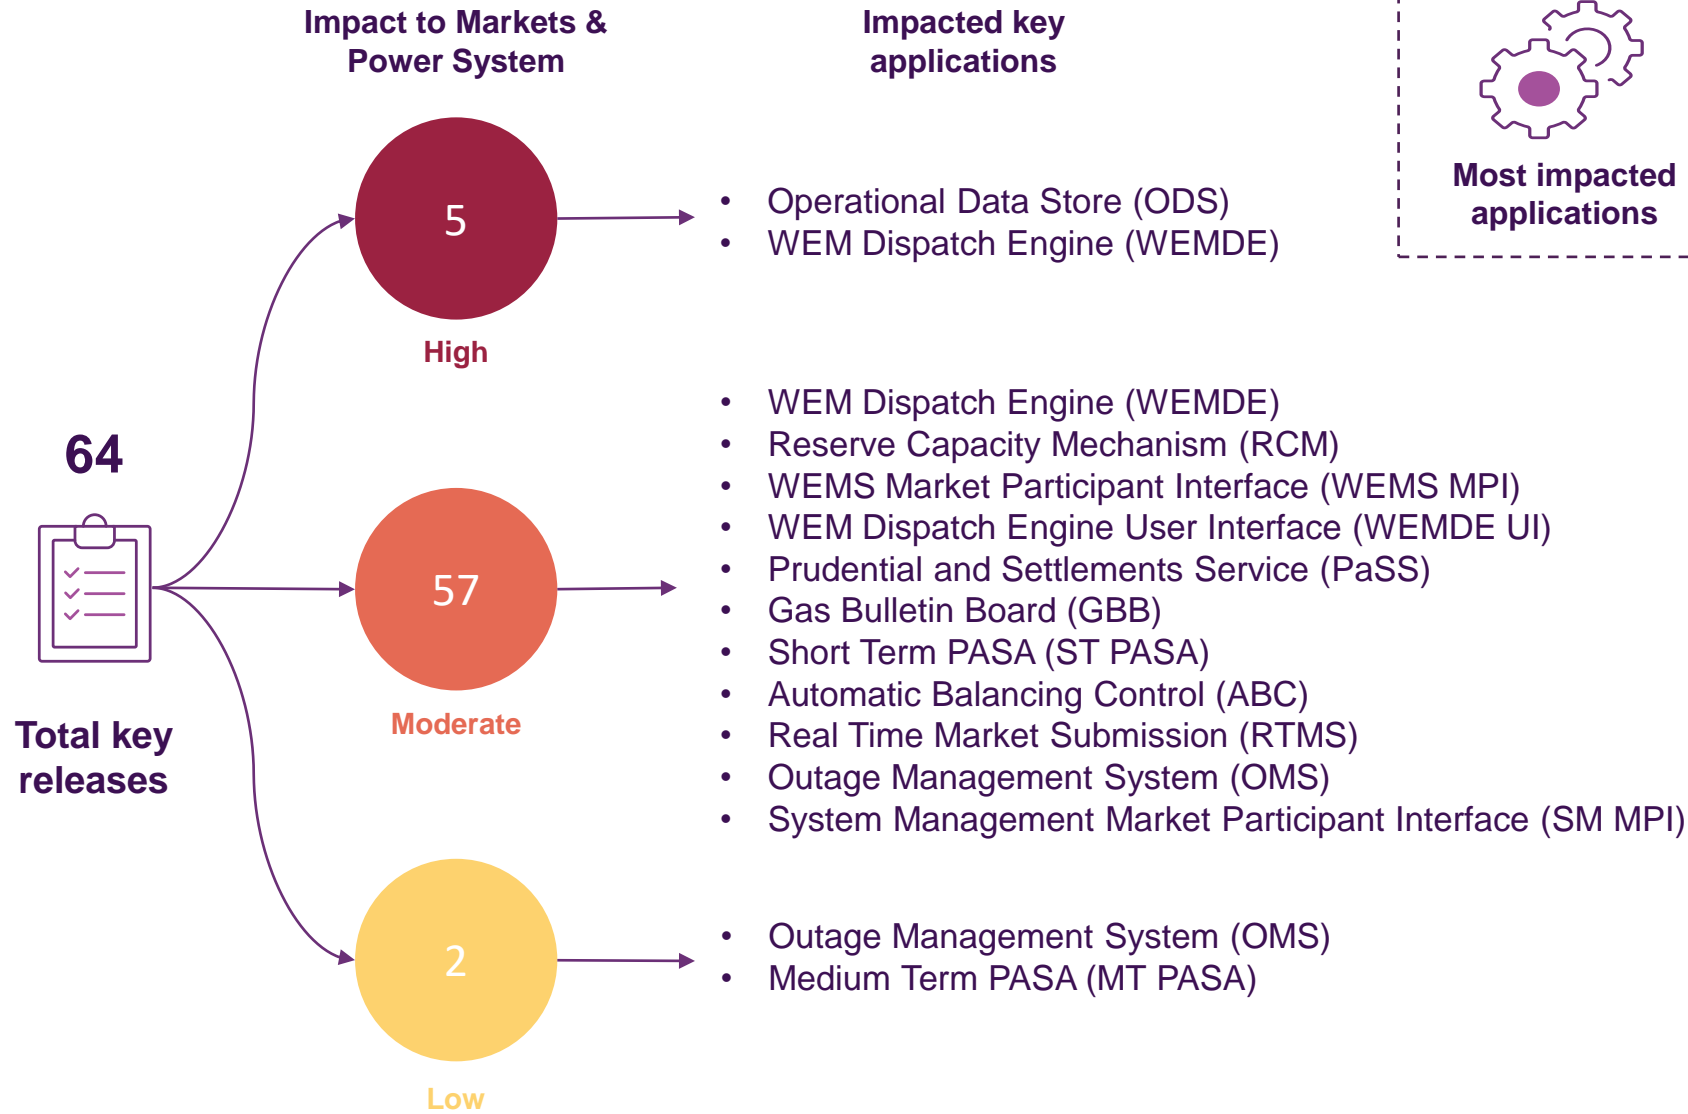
Impact to Markets & Power System

Impacted key applications

Most impacted applications

64

Total key releases

5

High

- Operational Data Store (ODS)
- WEM Dispatch Engine (WEMDE)

57

Moderate

- WEM Dispatch Engine (WEMDE)
- Reserve Capacity Mechanism (RCM)
- WEMS Market Participant Interface (WEMS MPI)
- WEM Dispatch Engine User Interface (WEMDE UI)
- Prudential and Settlements Service (PaSS)
- Gas Bulletin Board (GBB)
- Short Term PASA (ST PASA)
- Automatic Balancing Control (ABC)
- Real Time Market Submission (RTMS)
- Outage Management System (OMS)
- System Management Market Participant Interface (SM MPI)

2

Low

- Outage Management System (OMS)
- Medium Term PASA (MT PASA)